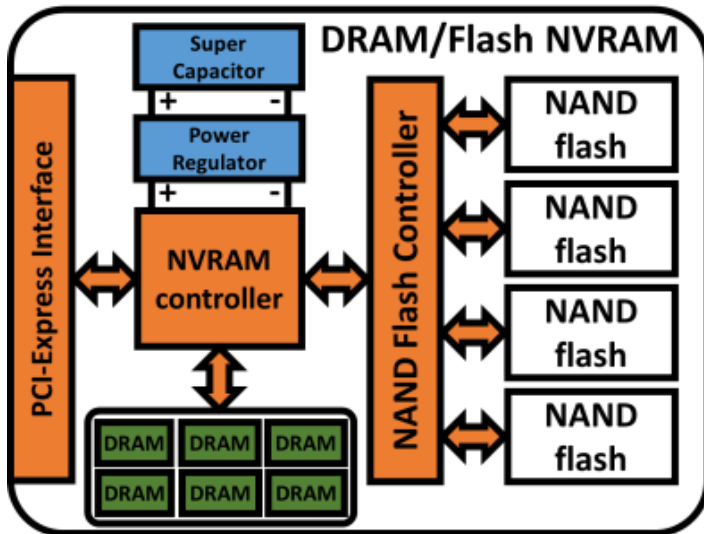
DRAM/Flash NVRAM

Super Capacitor

+ -

Power Regulator

+ -

PCI-Express Interface

NVRAM controller

NAND Flash Controller

NAND flash

NAND flash

NAND flash

NAND flash

| DRAM | DRAM | DRAM |
|---|---|---|
| DRAM | DRAM | DRAM |